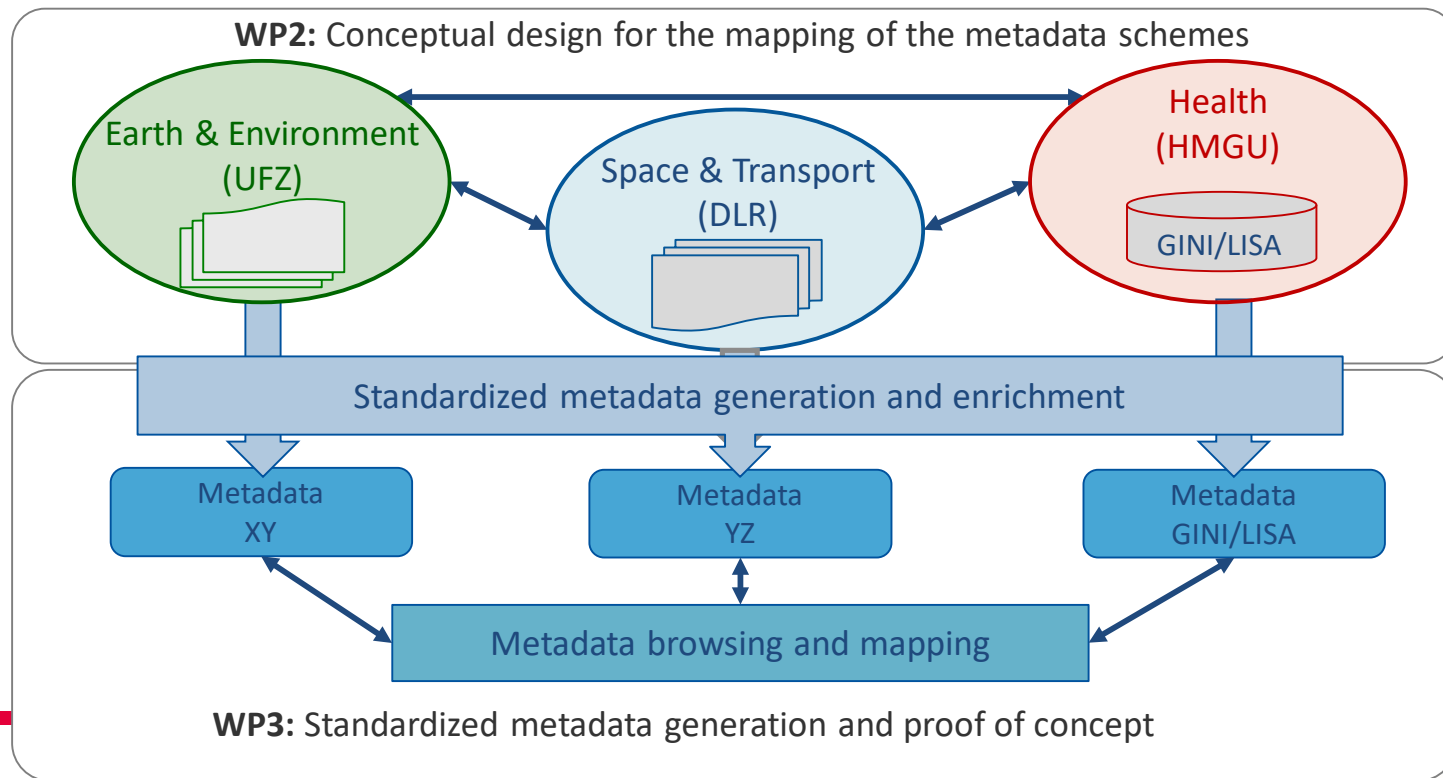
**WP2:** Conceptual design for the mapping of the metadata schemes

Earth & Environment (UFZ)

Space & Transport (DLR)

Health (HMGU)

GINI/LISA

Standardized metadata generation and enrichment

Metadata XY

Metadata YZ

Metadata GINI/LISA

Metadata browsing and mapping

**WP3:** Standardized metadata generation and proof of concept